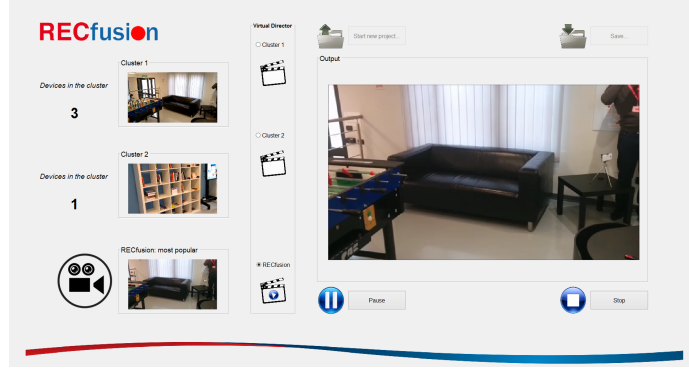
RECfusion

Devices in the cluster

3

Cluster 1

Devices in the cluster

1

Cluster 2

RECfusion: most popular

Virtual Director

Cluster 1

Cluster 2

RECfusion

Start new project...

Save...

Output

Pause

Stop